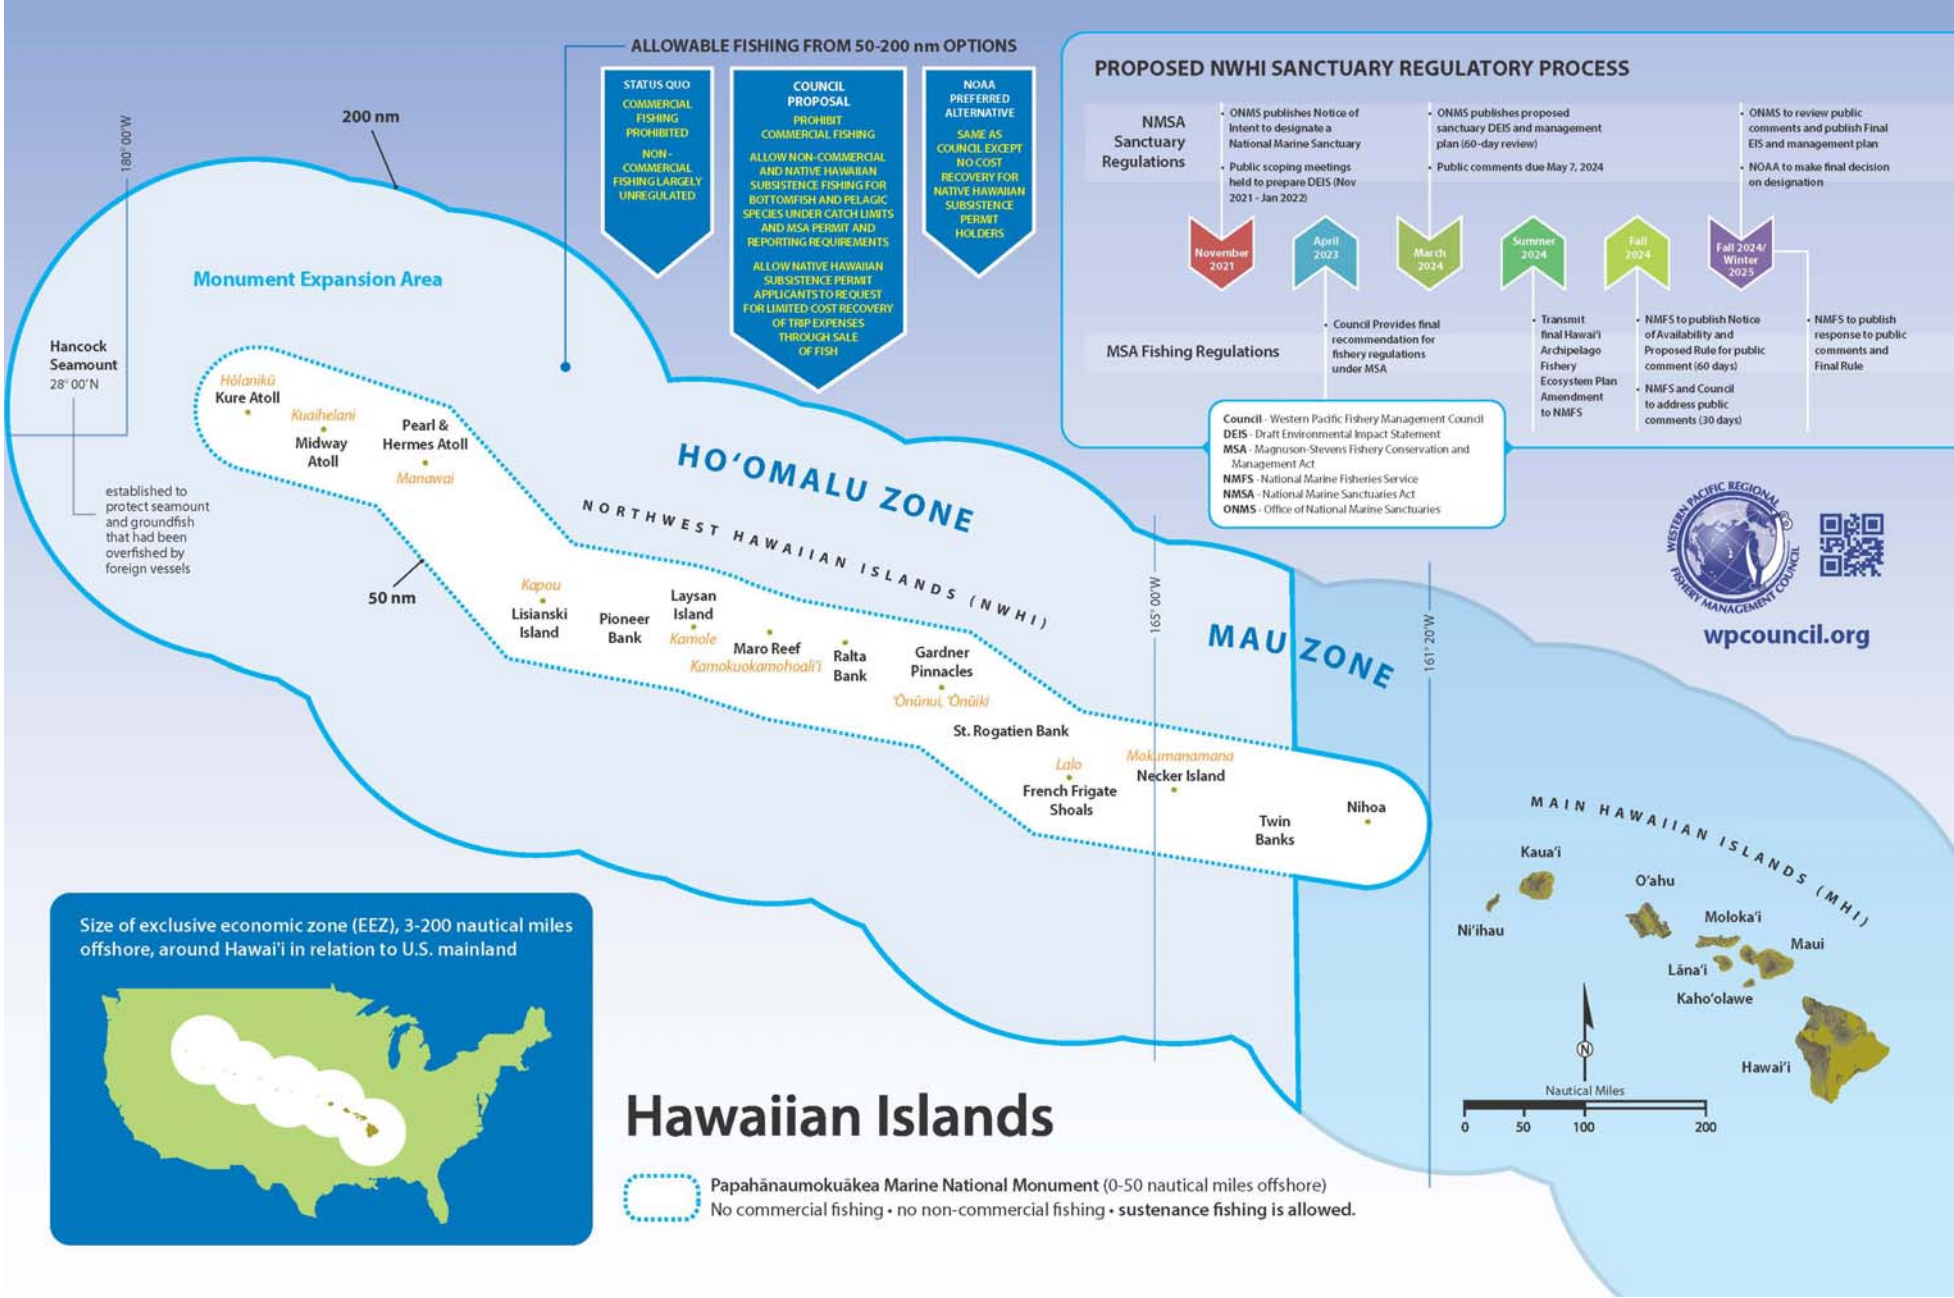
ALLOWABLE FISHING FROM 50-200 nm OPTIONS

STATUS QUO
COMMERCIAL FISHING PROHIBITED
NON-COMMERCIAL FISHING LARGELY UNREGULATED

COUNCIL PROPOSAL
PROHIBIT COMMERCIAL FISHING
ALLOW NON-COMMERCIAL AND NATIVE HAWAIIAN SUBSISTENCE FISHING FOR BOTTOMFISH AND PELAGIC SPECIES UNDER CATCH LIMITS AND MSA PERMIT AND REPORTING REQUIREMENTS
ALLOW NATIVE HAWAIIAN SUBSISTENCE PERMIT APPLICANTS TO REQUEST FOR LIMITED COST RECOVERY OF TRIP EXPENSES THROUGH SALE OF FISH

NOAA PREFERRED ALTERNATIVE
SAME AS COUNCIL EXCEPT NO COST RECOVERY FOR NATIVE HAWAIIAN SUBSISTENCE PERMIT HOLDERS

PROPOSED NWHI SANCTUARY REGULATORY PROCESS

NMSA Sanctuary Regulations

• ONMS publishes Notice of intent to designate a National Marine Sanctuary
• Public scoping meetings held to prepare DEIS (Nov 2021 - Jan 2022)

• ONMS publishes proposed sanctuary DEIS and management plan (60-day review)
• Public comments due May 7, 2024

• ONMS to review public comments and publish Final EIS and management plan
• NOAA to make final decision on designation

November 2021
April 2023
March 2024
Summer 2024
Fall 2024
Fall 2024/ Winter 2025

MSA Fishing Regulations

• Council Provides final recommendation for fishery regulations under MSA

• Transmit final Hawai'i Archipelago Fishery Ecosystem Plan Amendment to NMFS

• NMFS to publish Notice of Availability and Proposed Rule for public comment (60 days)
• NMFS and Council to address public comments (30 days)

• NMFS to publish response to public comments and Final Rule

Council - Western Pacific Fishery Management Council
DEIS - Draft Environmental Impact Statement
MSA - Magnuson-Stevens Fishery Conservation and Management Act
NMFS - National Marine Fisheries Service
NMSA - National Marine Sanctuaries Act
ONMS - Office of National Marine Sanctuaries

WESTERN PACIFIC REGIONAL FISHERY MANAGEMENT COUNCIL
wpcouncil.org

180° 00'W
200 nm
Monument Expansion Area
Hancock Seamount
28° 00'N
established to protect seamount and groundfish that had been overfished by foreign vessels
50 nm
Hōlanikū
Kure Atoll
Kuaihelani
Midway Atoll
Pearl & Hermes Atoll
Manawai
HO'OMALU ZONE
NORTHWEST HAWAIIAN ISLANDS (NWHI)
Kapou
Lisianski Island
Pioneer Bank
Laysan Island
Kamole
Maro Reef
Kamokuokamohoali'i
Ralta Bank
Gardner Pinnacles
'Ōnūnui, 'Ōnūiki
St. Rogatien Bank
165° 00'W
MAU ZONE
161° 20'W
Lalo
French Frigate Shoals
Mokumanamana
Necker Island
Twin Banks
Nihoa

MAIN HAWAIIAN ISLANDS (MHI)
Kaua'i
Ni'ihau
O'ahu
Moloka'i
Maui
Lāna'i
Kaho'olawe
Hawai'i
N
Nautical Miles
0 50 100 200

Size of exclusive economic zone (EEZ), 3-200 nautical miles offshore, around Hawai'i in relation to U.S. mainland

Hawaiian Islands

Papahānaumokuākea Marine National Monument (0-50 nautical miles offshore)
No commercial fishing • no non-commercial fishing • sustenance fishing is allowed.